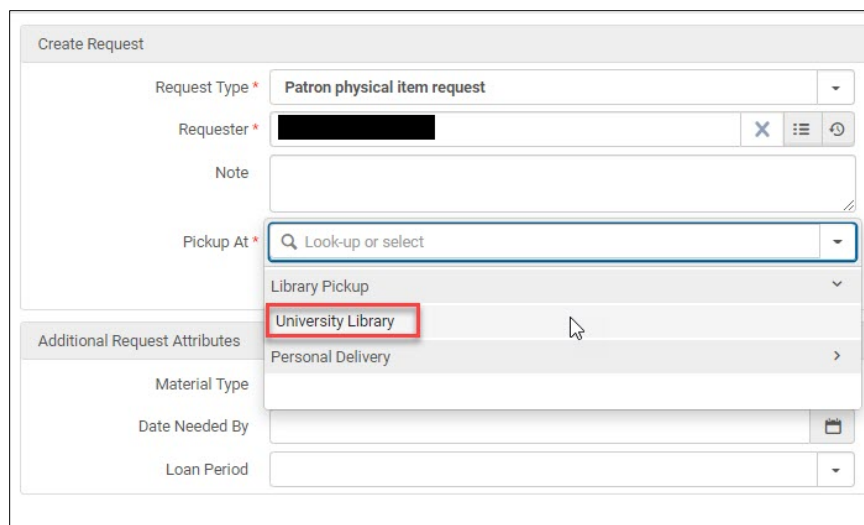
Create Request

Request Type * Patron physical item request

Requester *

Note

Pickup At * Look-up or select

Library Pickup

University Library

Personal Delivery

Additional Request Attributes

Material Type

Date Needed By

Loan Period